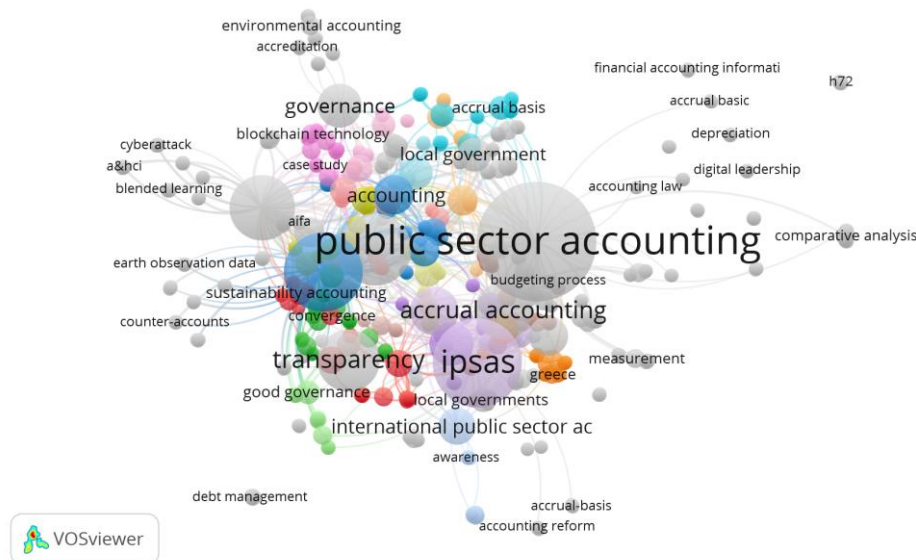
environmental accounting
accreditation
financial accounting informati
h72
governance
accrual basis
accrual basic
blockchain technology
depreciation
cyberattack
a&hci
local government
case study
digital leadership
blended learning
accounting
accounting law
aifa
public sector accounting
comparative analysis
earth observation data
budgeting process
sustainability accounting
accrual accounting
counter-accounts
convergence
transparency
ipsas
measurement
greece
good governance
local governments
international public sector ac
awareness
debt management
accrual-basis
accounting reform
VOSviewer